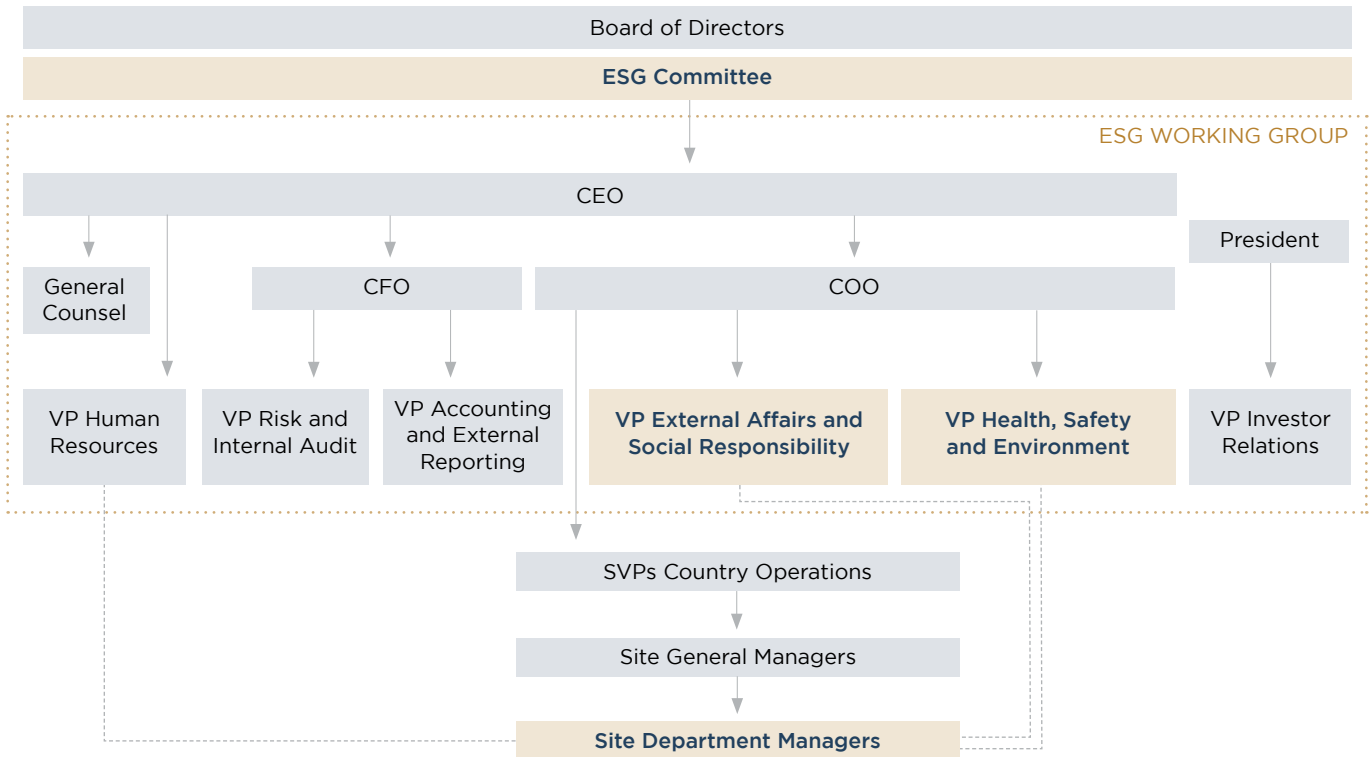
Board of Directors

ESG Committee

ESG WORKING GROUP

CEO

President

General Counsel

CFO

COO

VP Human Resources

VP Risk and Internal Audit

VP Accounting and External Reporting

VP External Affairs and Social Responsibility

VP Health, Safety and Environment

VP Investor Relations

SVPs Country Operations

Site General Managers

Site Department Managers